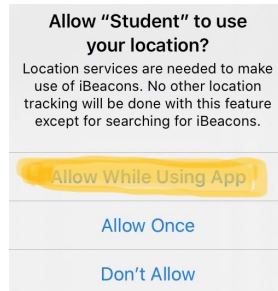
Allow “Student” to use your location?

Location services are needed to make use of iBeacons. No other location tracking will be done with this feature except for searching for iBeacons.

Allow While Using App

Allow Once

Don’t Allow